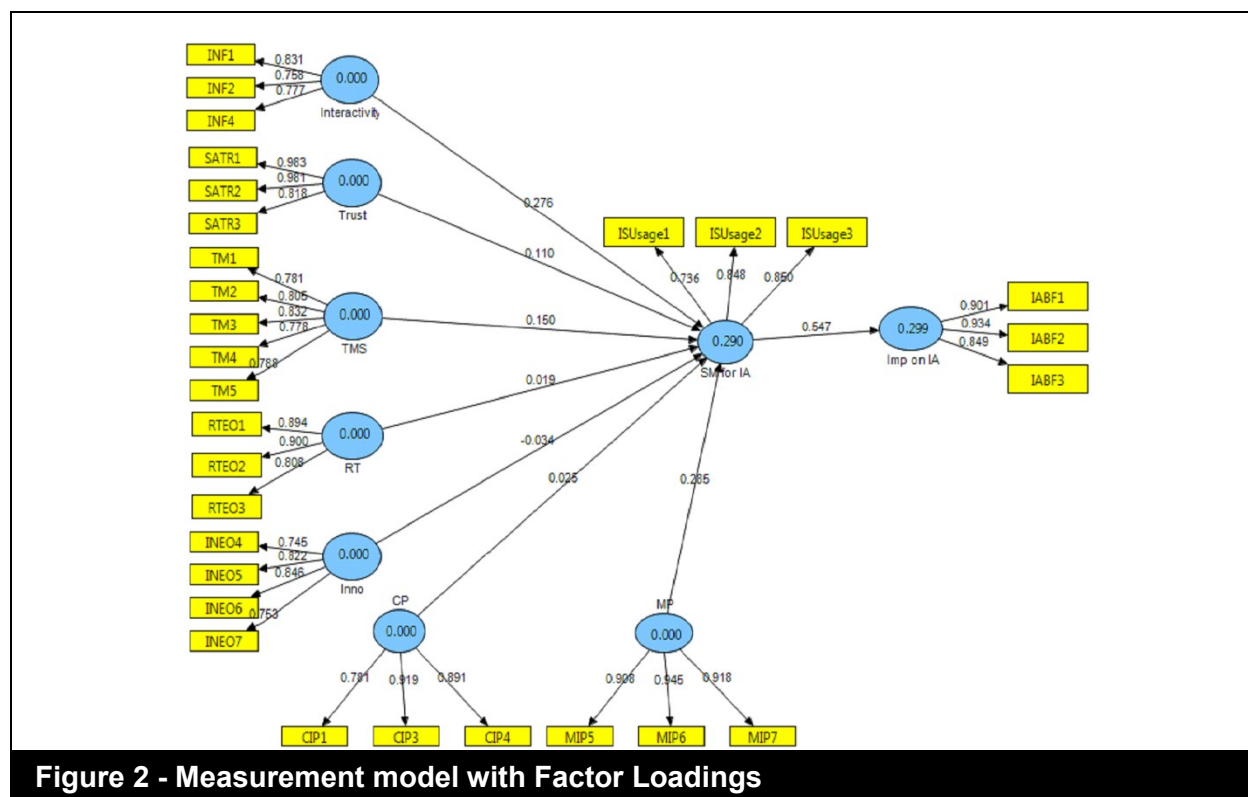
INF1
0.831
INF2
0.758
0.777
0.000
Interactivity
INF4

SATR1
0.983
0.981
SATR2
0.818
0.000
Trust
SATR3

0.276

ISUsage1
ISUsage2
ISUsage3

0.110

TM1
0.781
TM2
0.805
0.832
TM3
0.778
0.000
TMS
TM4
0.788
TM5

0.736
0.848
0.850

0.150
0.290
SM for IA
0.547
0.299
Imp on IA
0.901
IABF1
0.934
IABF2
0.849
IABF3

0.019

RTEO1
0.894
0.900
0.000
RT
RTEO2
0.808
RTEO3

-0.034
0.025
0.285

INEO4
0.745
0.822
INEO5
0.846
0.000
Inno
INEO6
0.753
INEO7

CP
0.000
MP
0.000

0.781
0.919
0.891
0.908
0.945
0.918

CIP1
CIP3
CIP4
MIP5
MIP6
MIP7

Figure 2 - Measurement model with Factor Loadings